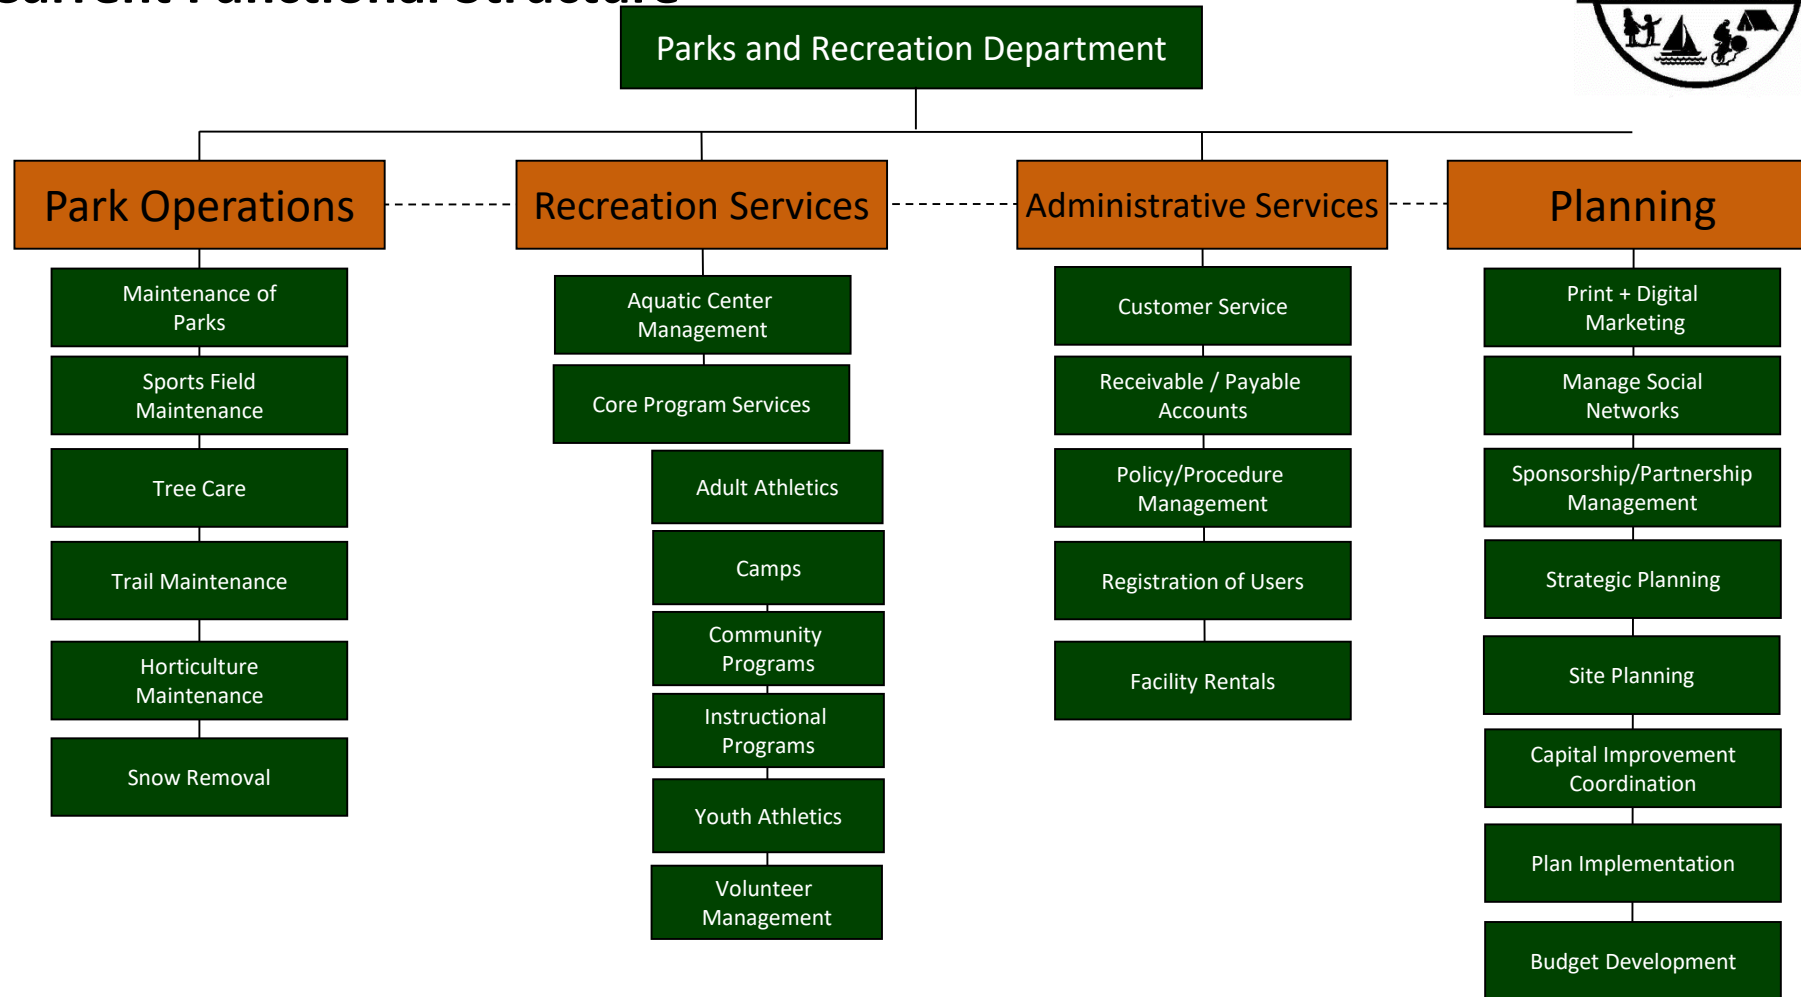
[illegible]

Parks and Recreation Department

Park Operations

Maintenance of Parks

Sports Field Maintenance

Tree Care

Trail Maintenance

Horticulture Maintenance

Snow Removal

Recreation Services

Aquatic Center Management

Core Program Services

Adult Athletics

Camps

Community Programs

Instructional Programs

Youth Athletics

Volunteer Management

Administrative Services

Customer Service

Receivable / Payable Accounts

Policy/Procedure Management

Registration of Users

Facility Rentals

Planning

Print + Digital Marketing

Manage Social Networks

Sponsorship/Partnership Management

Strategic Planning

Site Planning

Capital Improvement Coordination

Plan Implementation

Budget Development